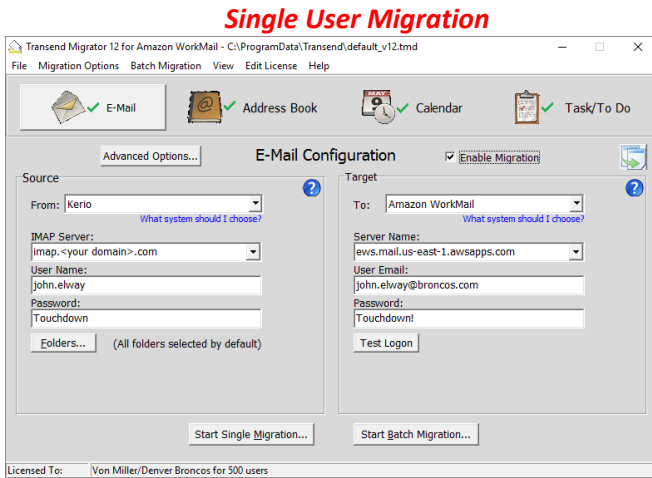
Single User Migration

Transend Migrator 12 for Amazon WorkMail - C:\ProgramData\Transend\default_v12.tmd

File Migration Options Batch Migration View Edit License Help

E-Mail
Address Book
MAY
Calendar
Task/To Do

Advanced Options...
E-Mail Configuration
Enable Migration

Source
From: Kerio
What system should I choose?
IMAP Server:
imap.<your domain>.com
User Name:
john.elway
Password:
Touchdown
Folders... (All folders selected by default)

Target
To: Amazon WorkMail
What system should I choose?
Server Name:
ews.mail.us-east-1.awsapps.com
User Email:
john.elway@broncos.com
Password:
Touchdown!
Test Logon

Start Single Migration...
Start Batch Migration...

Licensed To: Von Miller/Denver Broncos for 500 users